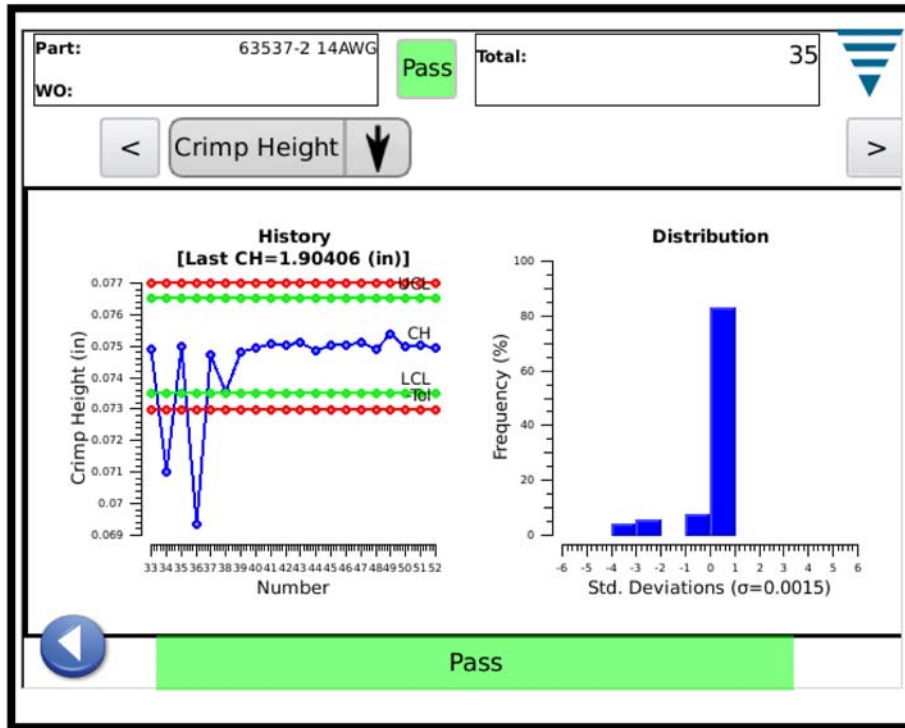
Part: 63537-2 14AWG

WO:

Pass

Total: 35

<

Crimp Height

>

History
[Last CH=1.90406 (in)]

0.077
0.076
0.075
0.074
0.073
0.072
0.071
0.07
0.069

Crimp Height (in)

UCL
CH
LCL
-Tol

33 34 35 36 37 38 39 40 41 42 43 44 45 46 47 48 49 50 51 52
Number

Distribution

100
80
60
40
20
0

Frequency (%)

-6 -5 -4 -3 -2 -1 0 1 2 3 4 5 6
Std. Deviations (σ=0.0015)

Pass